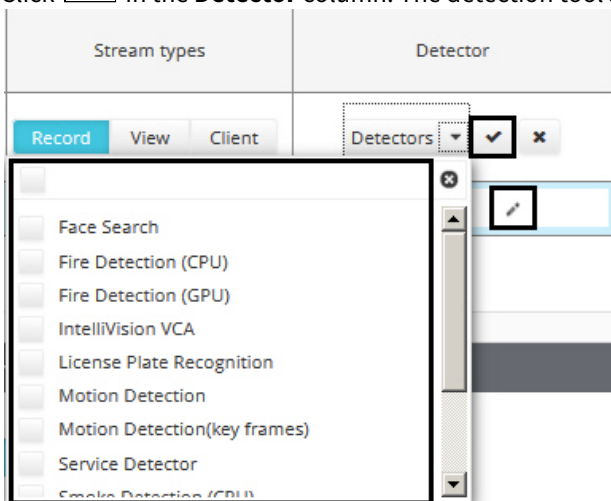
Click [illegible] in the Detector column. The detection tool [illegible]

Stream types

Detector

Record View Client

Detectors

Face Search
Fire Detection (CPU)
Fire Detection (GPU)
IntelliVision VCA
License Plate Recognition
Motion Detection
Motion Detection(key frames)
Service Detector
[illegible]